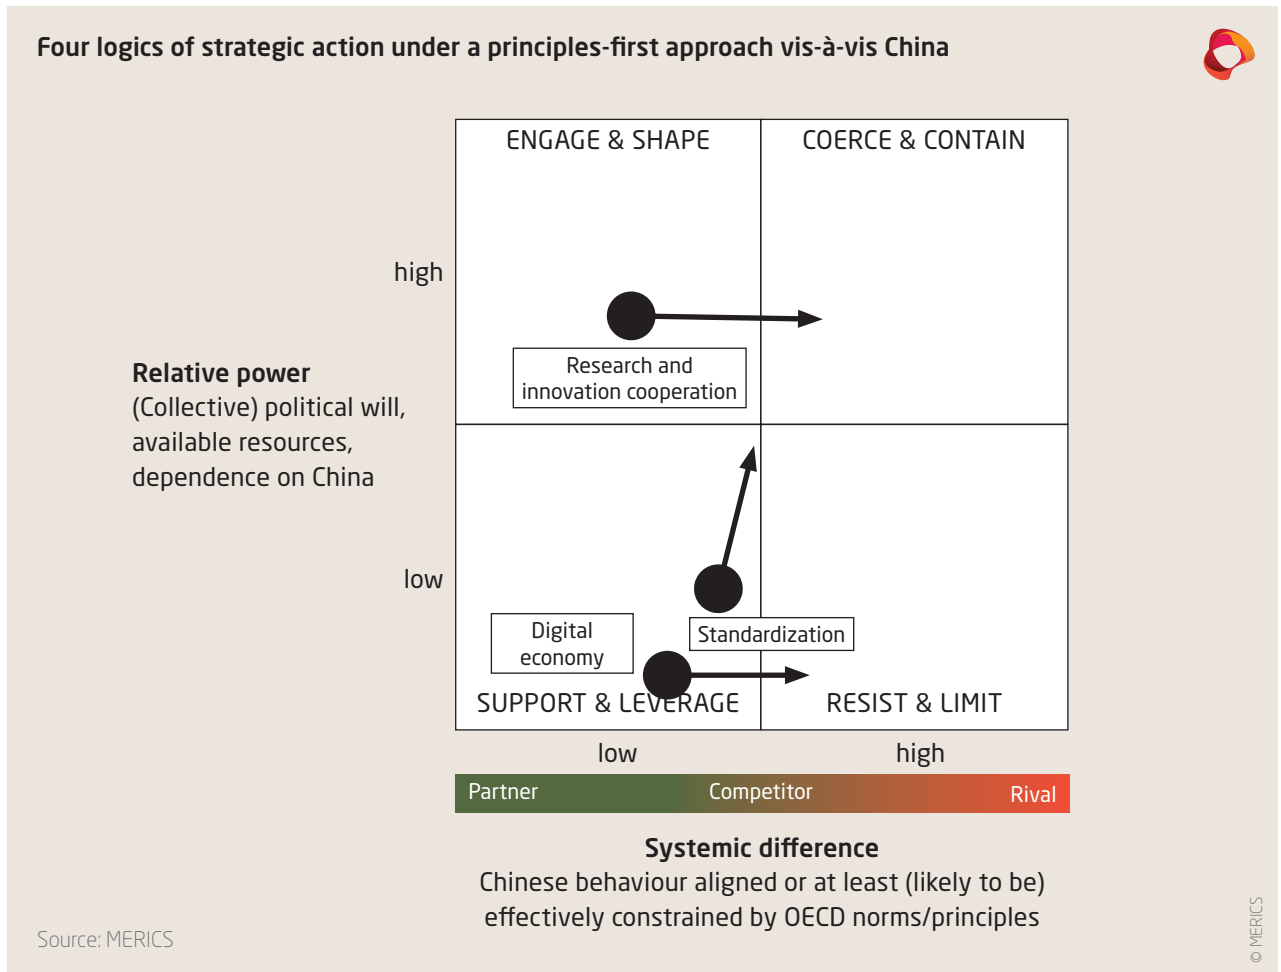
Four logics of strategic action under a principles-first approach vis-à-vis China

ENGAGE & SHAPE

COERCE & CONTAIN

high

Research and innovation cooperation

Relative power
(Collective) political will, available resources, dependence on China

low

Digital economy

Standardization

SUPPORT & LEVERAGE

RESIST & LIMIT

low

high

Partner

Competitor

Rival

Systemic difference
Chinese behaviour aligned or at least (likely to be) effectively constrained by OECD norms/principles

Source: MERICS

© MERICS